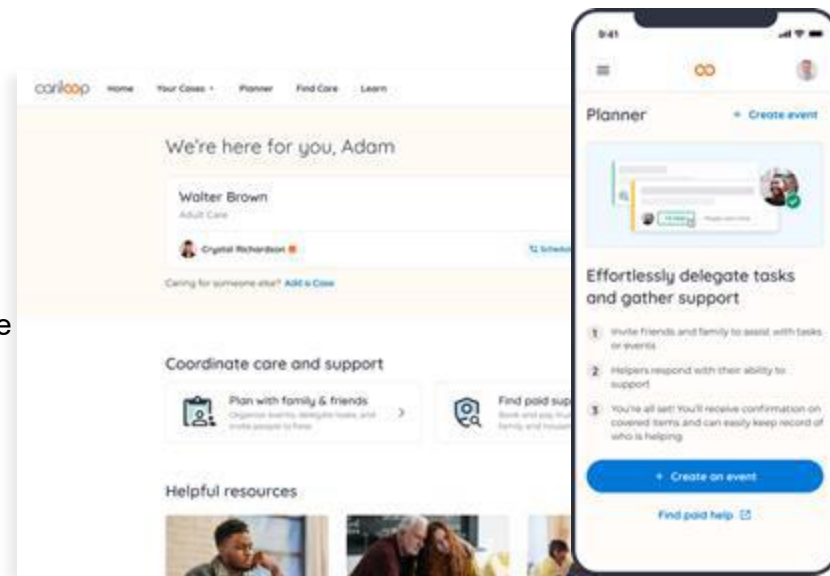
cariloop Home Your Cases Planner Find Care Learn

We're here for you, Adam

Walter Brown
Adult Care

Crystal Richardson

Schedule

Caring for someone else? Add a Case

e

Coordinate care and support

Plan with family & friends
Organize events, delegate tasks, and invite people to help

Find paid sup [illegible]

Helpful resources

9:41

Planner
+ Create event

Effortlessly delegate tasks and gather support

1 Invite friends and family to assist with tasks or events

2 Helpers respond with their ability to support

3 You're all set! You'll receive confirmation on covered items and can easily keep record of who is helping

+ Create an event

Find paid help